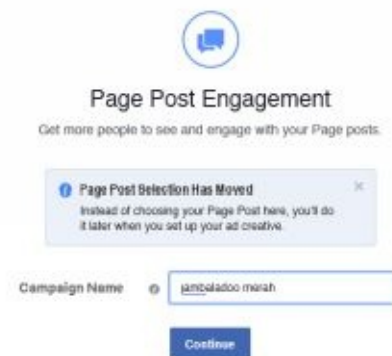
Page Post Engagement

Get more people to see and engage with your Page posts.

Page Post Selection Has Moved

Instead of choosing your Page Post here, you'll do it later when you set up your ad creative.

×

Campaign Name

jambaladoo merah

Continue